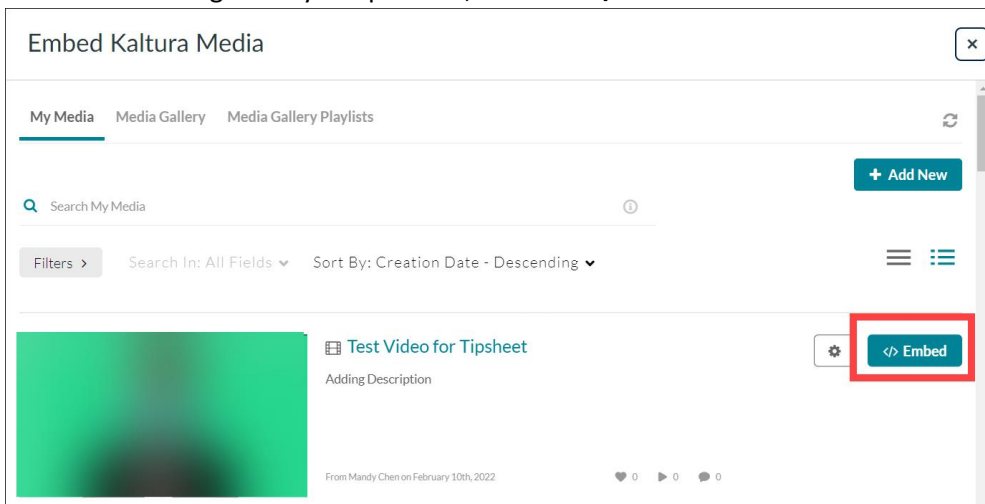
Embed Kaltura Media

×

My Media Media Gallery Media Gallery Playlists

+ Add New

Search My Media

Filters > Search In: All Fields Sort By: Creation Date - Descending

Test Video for Tipsheet

Adding Description

</> Embed

From Mandy Chen on February 10th, 2022

0 0 0